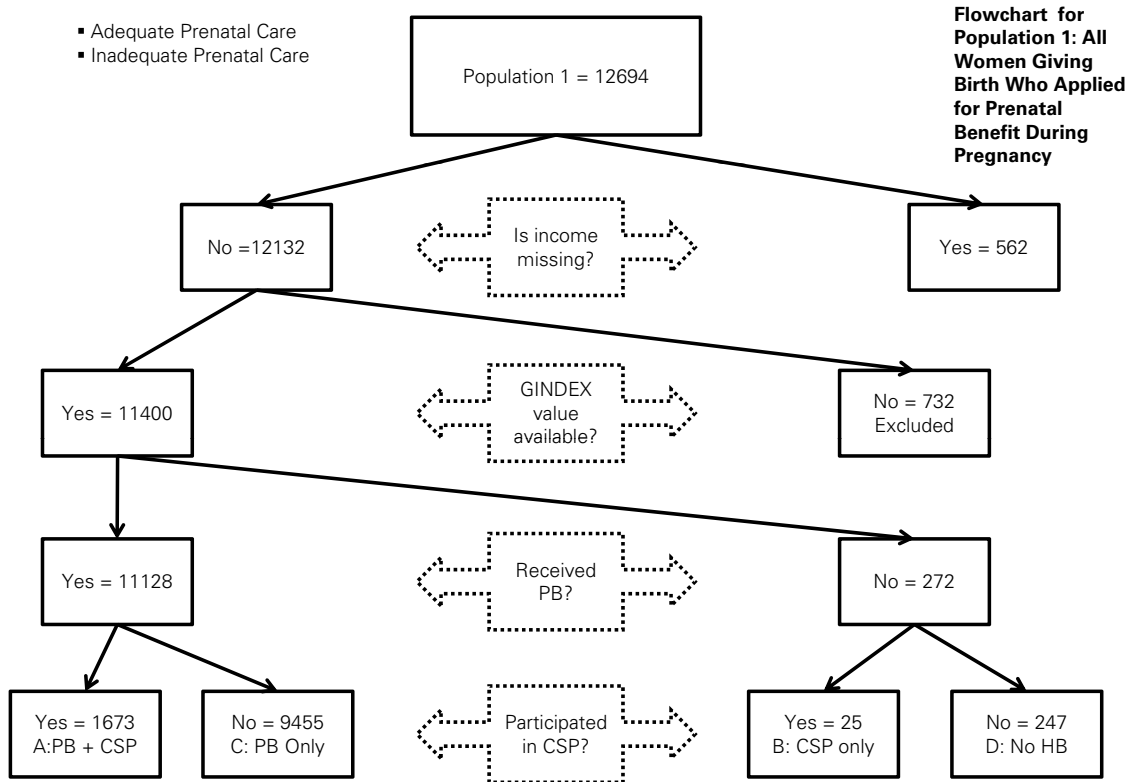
▪ Adequate Prenatal Care
▪ Inadequate Prenatal Care

Population 1 = 12694

Flowchart for Population 1: All Women Giving Birth Who Applied for Prenatal Benefit During Pregnancy

No =12132

Is income missing?

Yes = 562

Yes = 11400

GINDEX value available?

No = 732 Excluded

Yes = 11128

Received PB?

No = 272

Yes = 1673 A:PB + CSP

No = 9455 C: PB Only

Participated in CSP?

Yes = 25 B: CSP only

No = 247 D: No HB